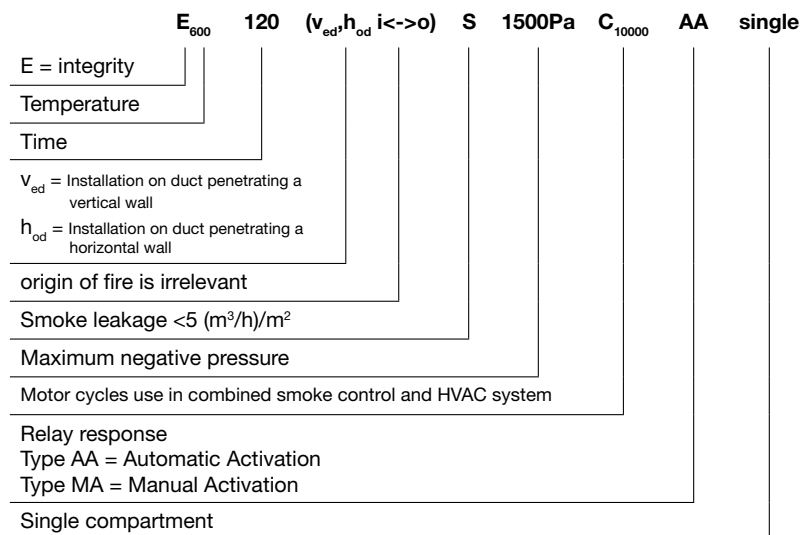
$E_{600}$ 120 ($v_{ed}$,$h_{od}$ i<->o) S 1500Pa $C_{10000}$ AA single

E = integrity

Temperature

Time

$v_{ed}$ = Installation on duct penetrating a vertical wall

$h_{od}$ = Installation on duct penetrating a horizontal wall

origin of fire is irrelevant

Smoke leakage <5 ($m^3$/h)/$m^2$

Maximum negative pressure

Motor cycles use in combined smoke control and HVAC system

Relay response
Type AA = Automatic Activation
Type MA = Manual Activation

Single compartment